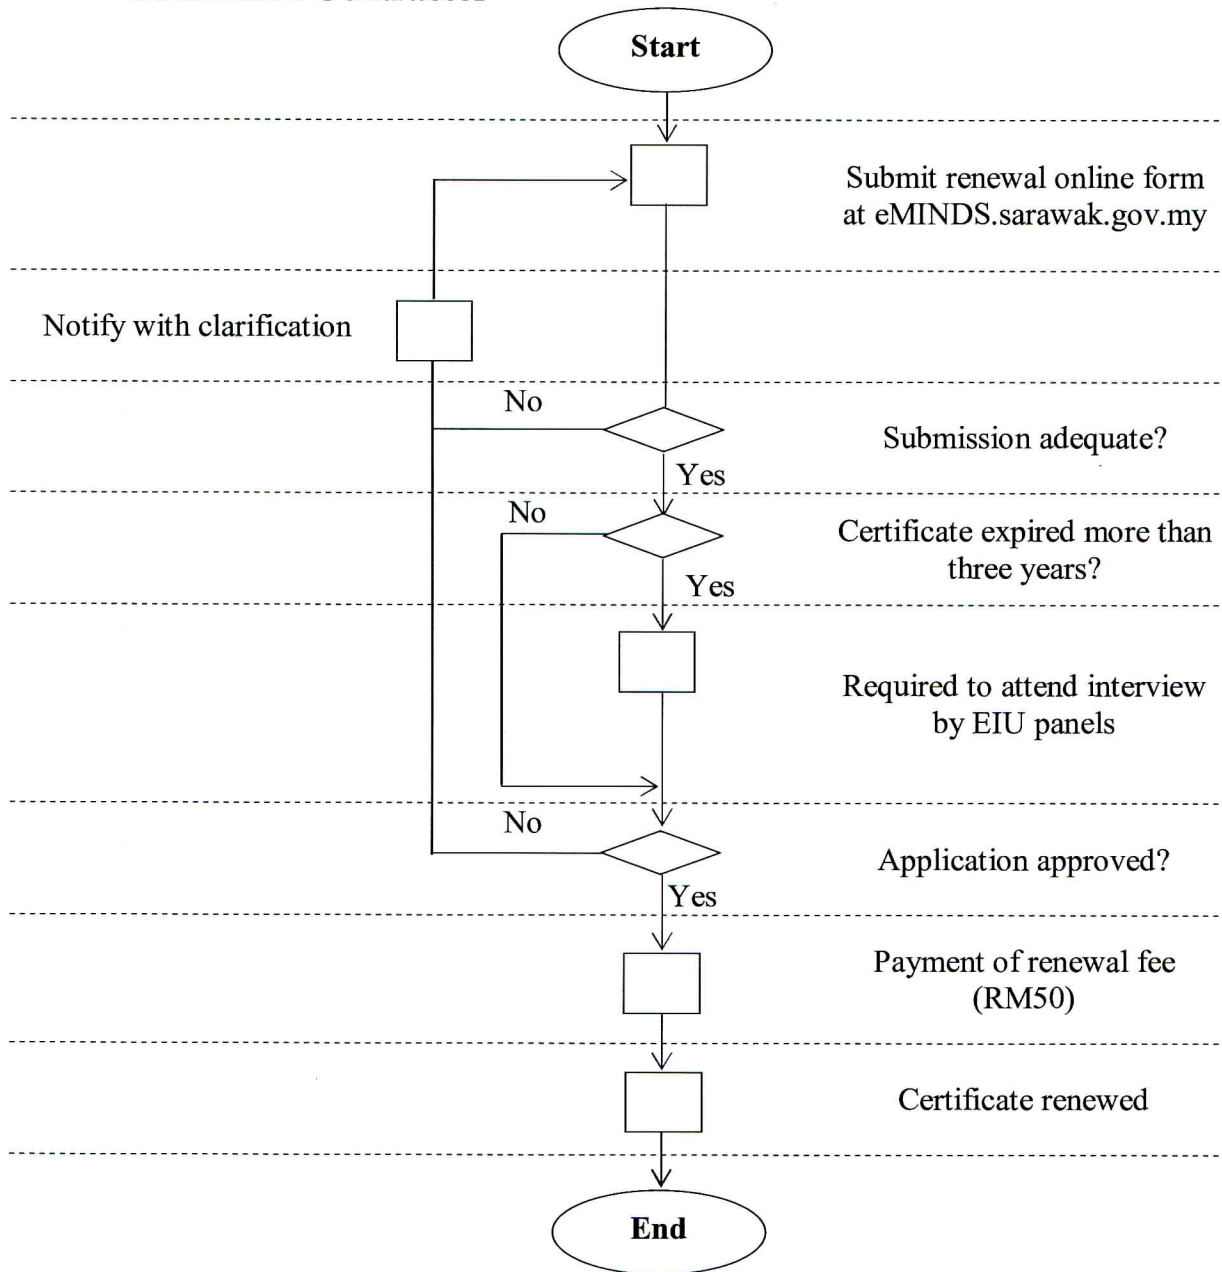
Start

Submit renewal online form at eMINDS.sarawak.gov.my

Notify with clarification

No

Submission adequate?

Yes

No

Certificate expired more than three years?

Yes

Required to attend interview by EIU panels

No

Application approved?

Yes

Payment of renewal fee (RM50)

Certificate renewed

End